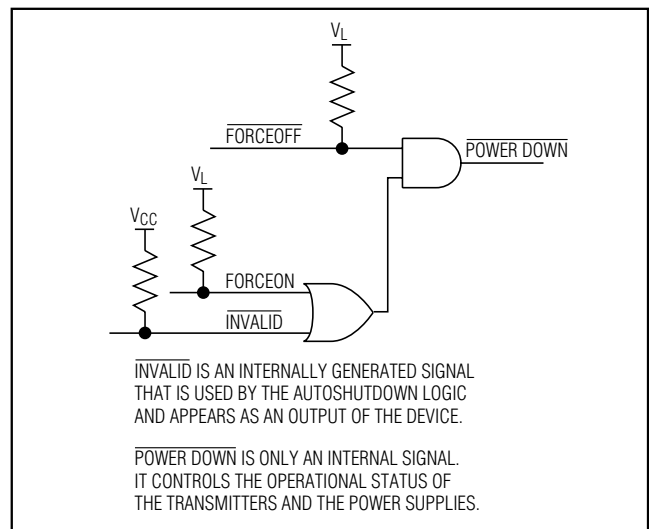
$V_L$

$\overline{\text{FORCEOFF}}$

$\overline{\text{POWER DOWN}}$

$V_L$

$V_{CC}$

FORCEON

$\overline{\text{INVALID}}$

$\overline{\text{INVALID}}$ IS AN INTERNALLY GENERATED SIGNAL THAT IS USED BY THE AUTOSHUTDOWN LOGIC AND APPEARS AS AN OUTPUT OF THE DEVICE.

$\overline{\text{POWER DOWN}}$ IS ONLY AN INTERNAL SIGNAL. IT CONTROLS THE OPERATIONAL STATUS OF THE TRANSMITTERS AND THE POWER SUPPLIES.